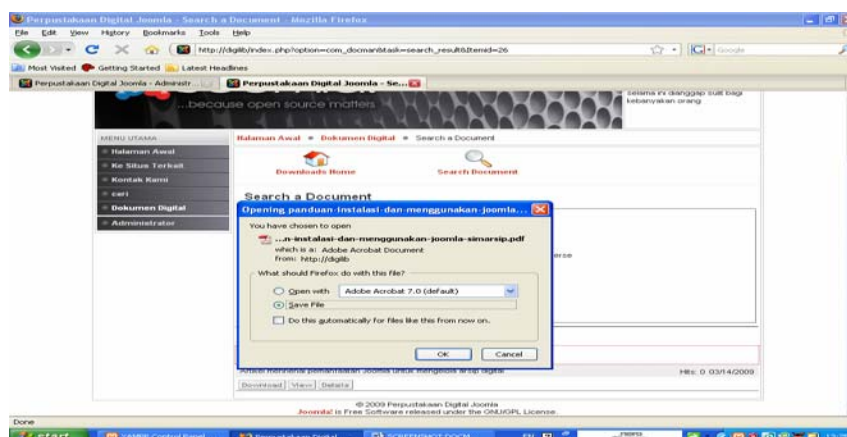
Perpustakaan Digital Joomla - Search a Document - Mozilla Firefox

File Edit View History Bookmarks Tools Help

http://digilib/index.php?option=com_docman&task=search_result&Itemid=26

Google

Most Visited Getting Started Latest Headlines

Perpustakaan Digital Joomla - Administr...

Perpustakaan Digital Joomla - Se...

...because open source matters

selama ini dianggap sulit bagi kebanyakan orang

MENU UTAMA

Halaman Awal

Ke Situs Terkait

Kontak Kami

cari

Dokumen Digital

Administrator

Halaman Awal » Dokumen Digital » Search a Document

Downloads Home

Search Document

Search a Document

Opening panduan-instalasi-dan-menggunakan-joomla...

You have chosen to open

...n-instalasi-dan-menggunakan-joomla-simarsip.pdf

which is a: Adobe Acrobat Document

from: http://digilib

What should Firefox do with this file?

Open with Adobe Acrobat 7.0 (default)

Save File

Do this automatically for files like this from now on.

OK Cancel

erse

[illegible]

Hits: 0 03/14/2009

Download View Details

© 2009 Perpustakaan Digital Joomla

Joomla! is Free Software released under the GNU/GPL License.

Done

start

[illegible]